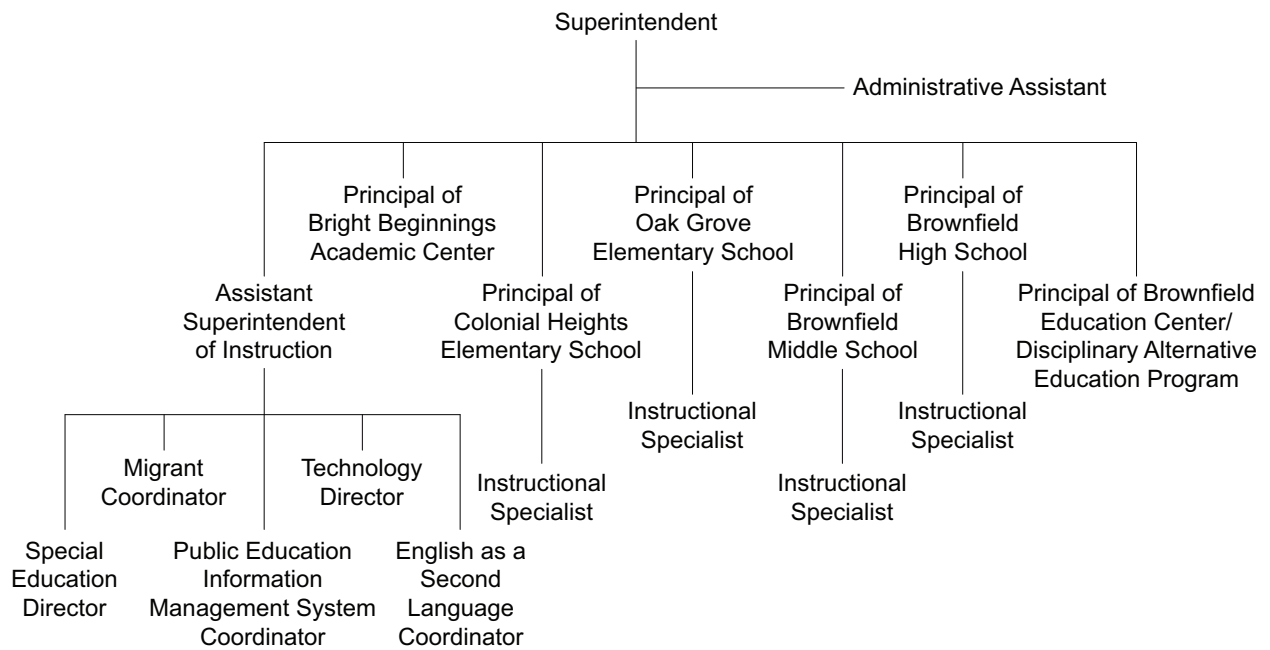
Superintendent

Administrative Assistant

Principal of Bright Beginnings Academic Center

Principal of Oak Grove Elementary School

Principal of Brownfield High School

Assistant Superintendent of Instruction

Principal of Colonial Heights Elementary School

Principal of Brownfield Middle School

Principal of Brownfield Education Center/ Disciplinary Alternative Education Program

Instructional Specialist

Instructional Specialist

Migrant Coordinator

Technology Director

Instructional Specialist

Instructional Specialist

Special Education Director

Public Education Information Management System Coordinator

English as a Second Language Coordinator